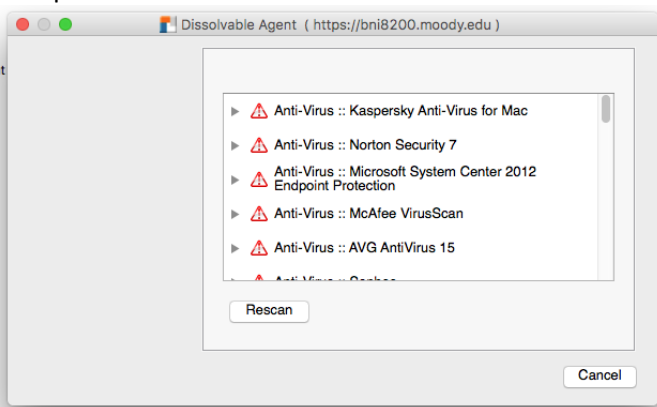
Dissolvable Agent ( https://bni8200.moody.edu )

Anti-Virus :: Kaspersky Anti-Virus for Mac

Anti-Virus :: Norton Security 7

Anti-Virus :: Microsoft System Center 2012 Endpoint Protection

Anti-Virus :: McAfee VirusScan

Anti-Virus :: AVG AntiVirus 15

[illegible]

Rescan

Cancel